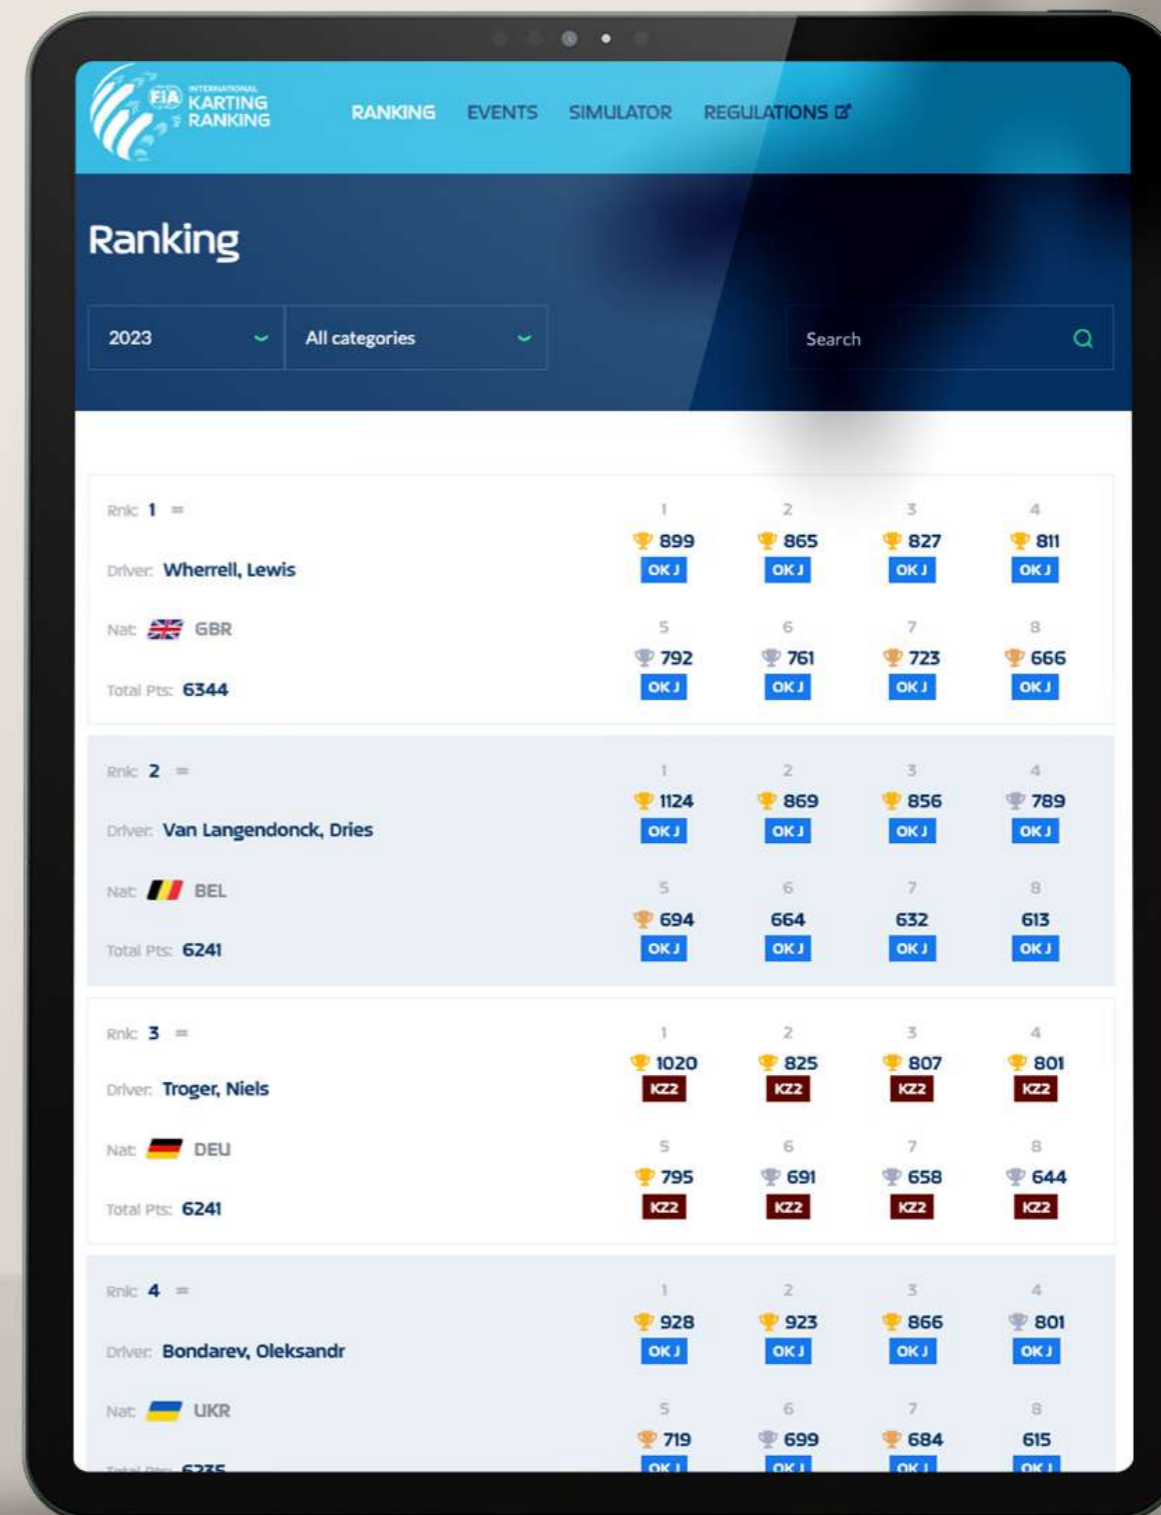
FIA INTERNATIONAL KARTING RANKING

RANKING EVENTS SIMULATOR REGULATIONS

Ranking

2023
All categories
Search

Rnk: 1 =
Driver: Wherrell, Lewis
Nat: GBR
Total Pts: 6344

| 1 | 2 | 3 | 4 |
|---|---|---|---|
| 899 OK J | 865 OK J | 827 OK J | 811 OK J |
| 5 | 6 | 7 | 8 |
| 792 OK J | 761 OK J | 723 OK J | 666 OK J |

Rnk: 2 =
Driver: Van Langendonck, Dries
Nat: BEL
Total Pts: 6241

| 1 | 2 | 3 | 4 |
|---|---|---|---|
| 1124 OK J | 869 OK J | 856 OK J | 789 OK J |
| 5 | 6 | 7 | 8 |
| 694 OK J | 664 OK J | 632 OK J | 613 OK J |

Rnk: 3 =
Driver: Troger, Niels
Nat: DEU
Total Pts: 6241

| 1 | 2 | 3 | 4 |
|---|---|---|---|
| 1020 KZ2 | 825 KZ2 | 807 KZ2 | 801 KZ2 |
| 5 | 6 | 7 | 8 |
| 795 KZ2 | 691 KZ2 | 658 KZ2 | 644 KZ2 |

Rnk: 4 =
Driver: Bondarev, Oleksandr
Nat: UKR
Total Pts: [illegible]

| 1 | 2 | 3 | 4 |
|---|---|---|---|
| 928 OK J | 923 OK J | 866 OK J | 801 OK J |
| 5 | 6 | 7 | 8 |
| 719 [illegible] | 699 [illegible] | 684 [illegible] | 615 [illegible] |